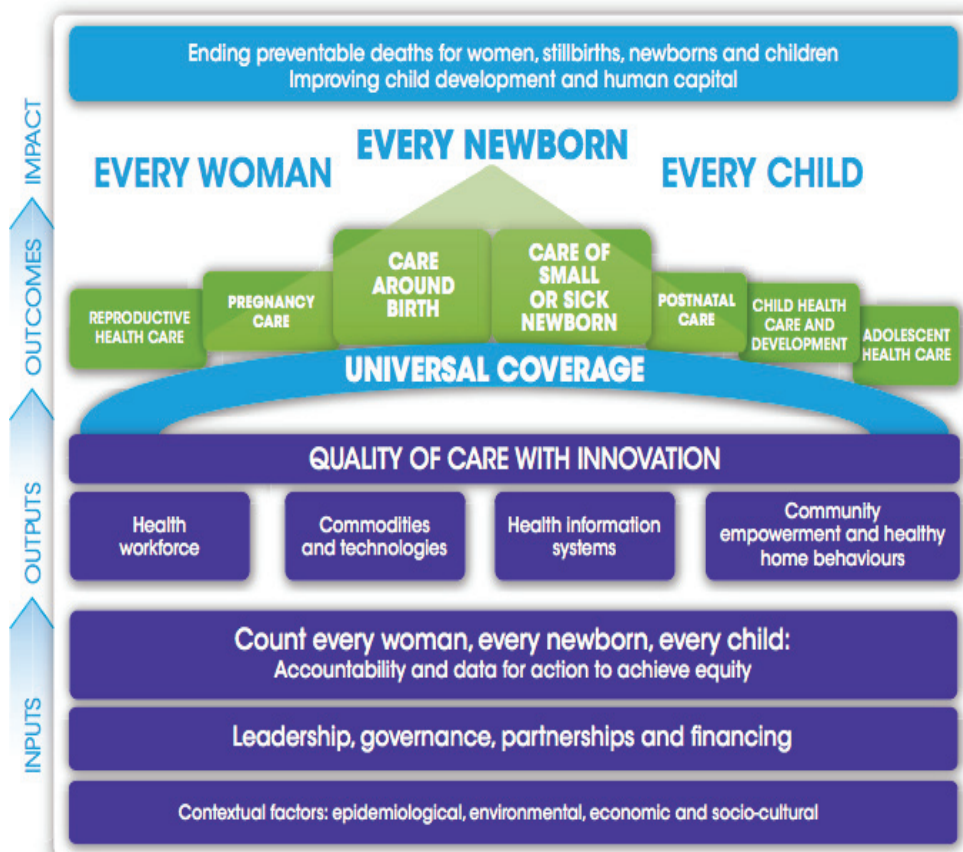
IMPACT
OUTCOMES
OUTPUTS
INPUTS

Ending preventable deaths for women, stillbirths, newborns and children
Improving child development and human capital

EVERY WOMAN

EVERY NEWBORN

EVERY CHILD

REPRODUCTIVE HEALTH CARE

PREGNANCY CARE

CARE AROUND BIRTH

CARE OF SMALL OR SICK NEWBORN

POSTNATAL CARE

CHILD HEALTH CARE AND DEVELOPMENT

ADOLESCENT HEALTH CARE

UNIVERSAL COVERAGE

QUALITY OF CARE WITH INNOVATION

Health workforce

Commodities and technologies

Health information systems

Community empowerment and healthy home behaviours

Count every woman, every newborn, every child:
Accountability and data for action to achieve equity

Leadership, governance, partnerships and financing

Contextual factors: epidemiological, environmental, economic and socio-cultural